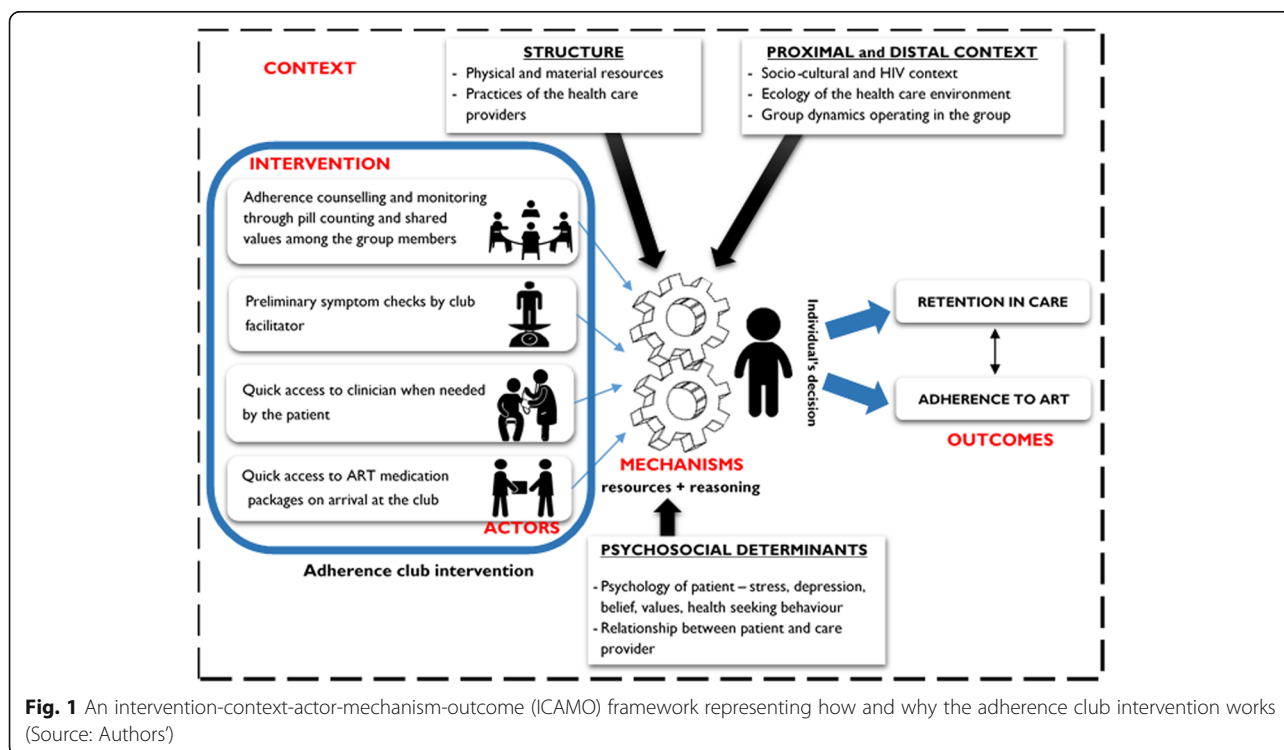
CONTEXT

STRUCTURE
- Physical and material resources
- Practices of the health care providers

PROXIMAL and DISTAL CONTEXT
- Socio-cultural and HIV context
- Ecology of the health care environment
- Group dynamics operating in the group

INTERVENTION

Adherence counselling and monitoring through pill counting and shared values among the group members

Preliminary symptom checks by club facilitator

Quick access to clinician when needed by the patient

Quick access to ART medication packages on arrival at the club

ACTORS

Adherence club intervention

MECHANISMS
resources + reasoning

Individual's decision

RETENTION IN CARE

ADHERENCE TO ART

OUTCOMES

PSYCHOSOCIAL DETERMINANTS
- Psychology of patient – stress, depression, belief, values, health seeking behaviour
- Relationship between patient and care provider

Fig. 1 An intervention-context-actor-mechanism-outcome (ICAMO) framework representing how and why the adherence club intervention works (Source: Authors')